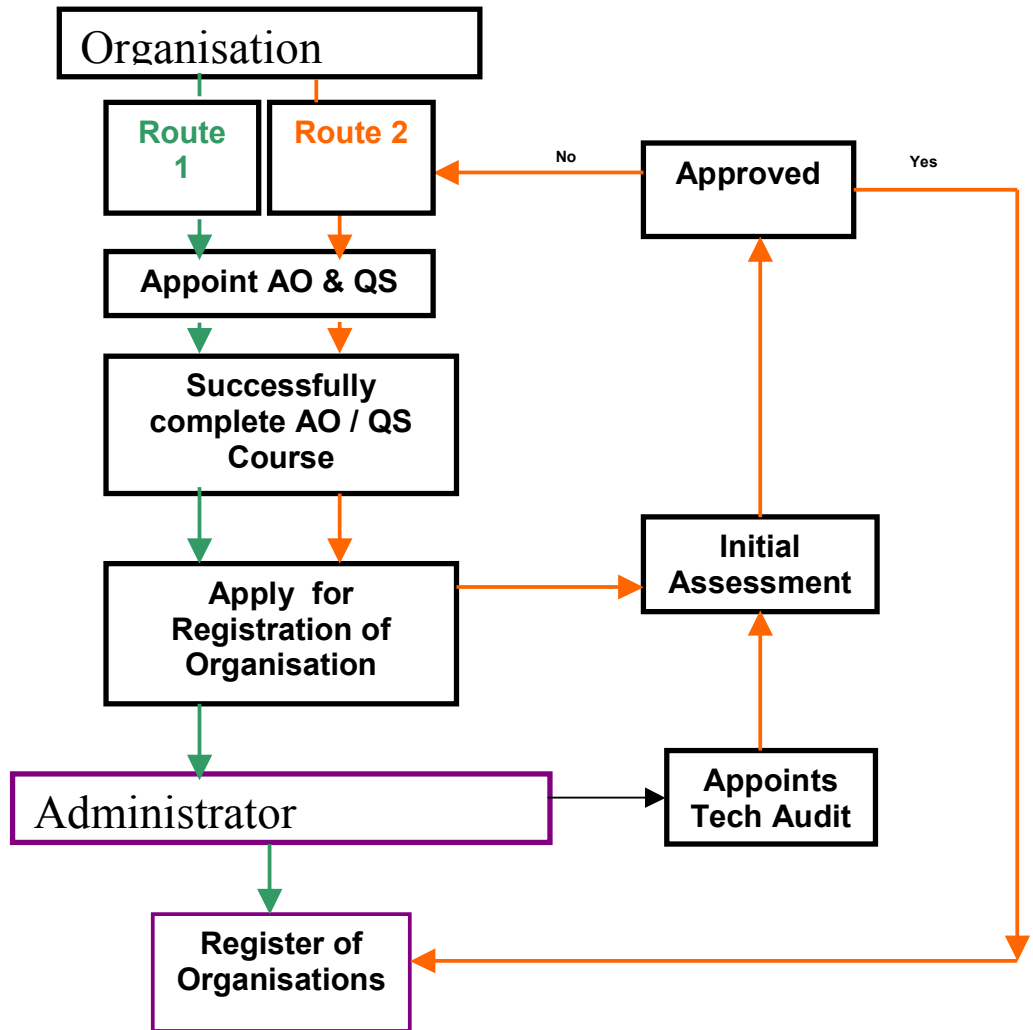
Organisation

Route 1

Route 2

No

Approved

Yes

Appoint AO & QS

Successfully complete AO / QS Course

Initial Assessment

Apply for Registration of Organisation

Administrator

Appoints Tech Audit

Register of Organisations